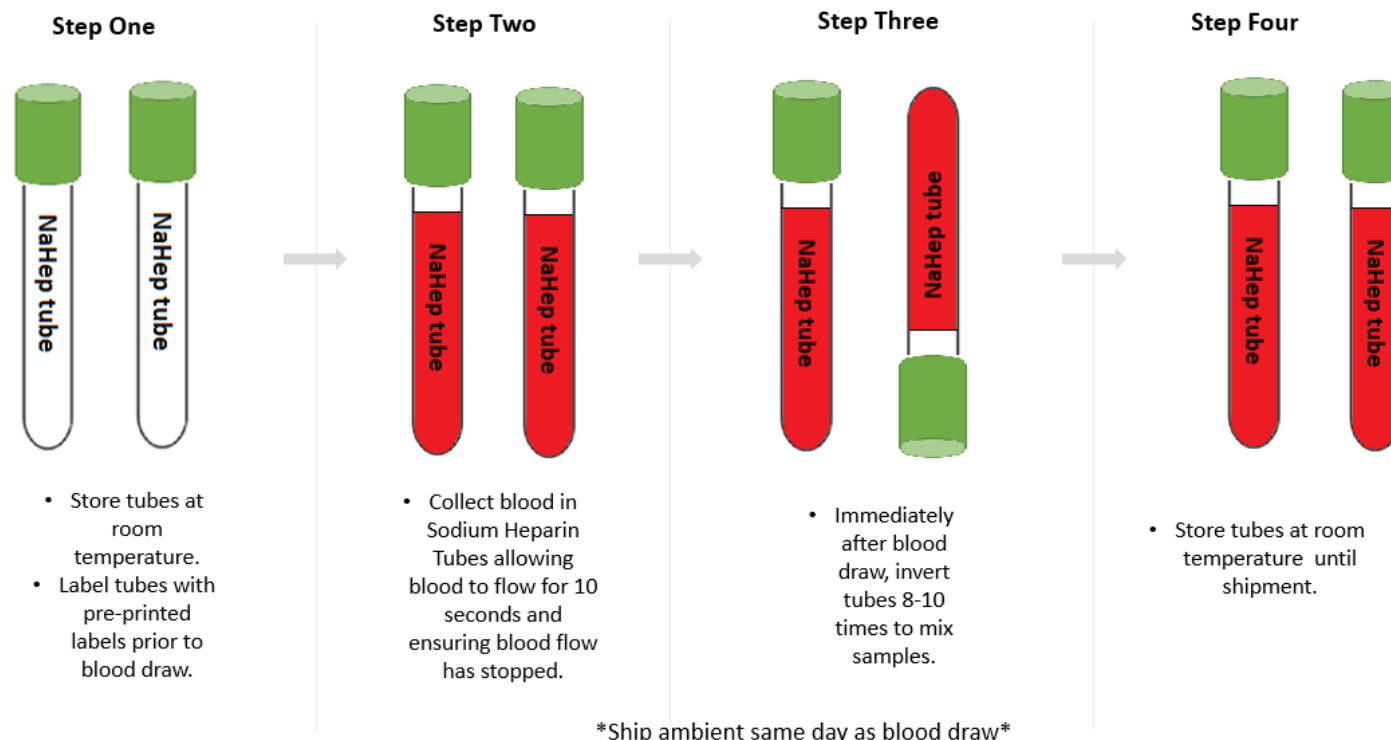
Step One

NaHep tube

NaHep tube

• Store tubes at room temperature.
• Label tubes with pre-printed labels prior to blood draw.

Step Two

NaHep tube

NaHep tube

• Collect blood in Sodium Heparin Tubes allowing blood to flow for 10 seconds and ensuring blood flow has stopped.

Step Three

NaHep tube

NaHep tube

• Immediately after blood draw, invert tubes 8-10 times to mix samples.

Step Four

NaHep tube

NaHep tube

• Store tubes at room temperature until shipment.

*Ship ambient same day as blood draw*